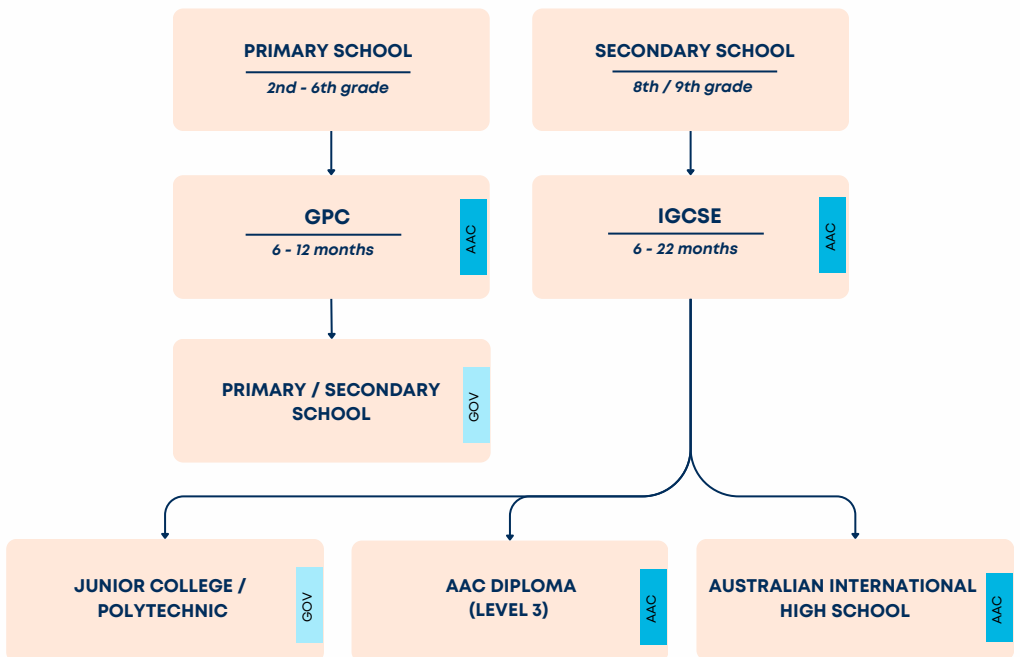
PRIMARY SCHOOL
2nd - 6th grade

SECONDARY SCHOOL
8th / 9th grade

GPC
6 - 12 months
AAC

IGCSE
6 - 22 months
AAC

PRIMARY / SECONDARY SCHOOL
GOV

JUNIOR COLLEGE / POLYTECHNIC
GOV

AAC DIPLOMA (LEVEL 3)
AAC

AUSTRALIAN INTERNATIONAL HIGH SCHOOL
AAC